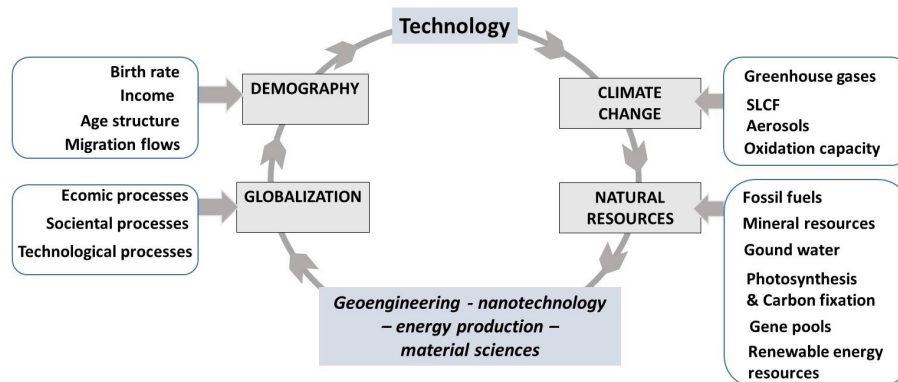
Technology

Birth rate
Income
Age structure
Migration flows

DEMOGRAPHY

CLIMATE CHANGE

Greenhouse gases
SLCF
Aerosols
Oxidation capacity

Ecomic processes
Sociental processes
Technological processes

GLOBALIZATION

NATURAL RESOURCES

Fossil fuels
Mineral resources
Gound water
Photosynthesis & Carbon fixation
Gene pools
Renewable energy resources

Geoengineering - nanotechnology – energy production – material sciences